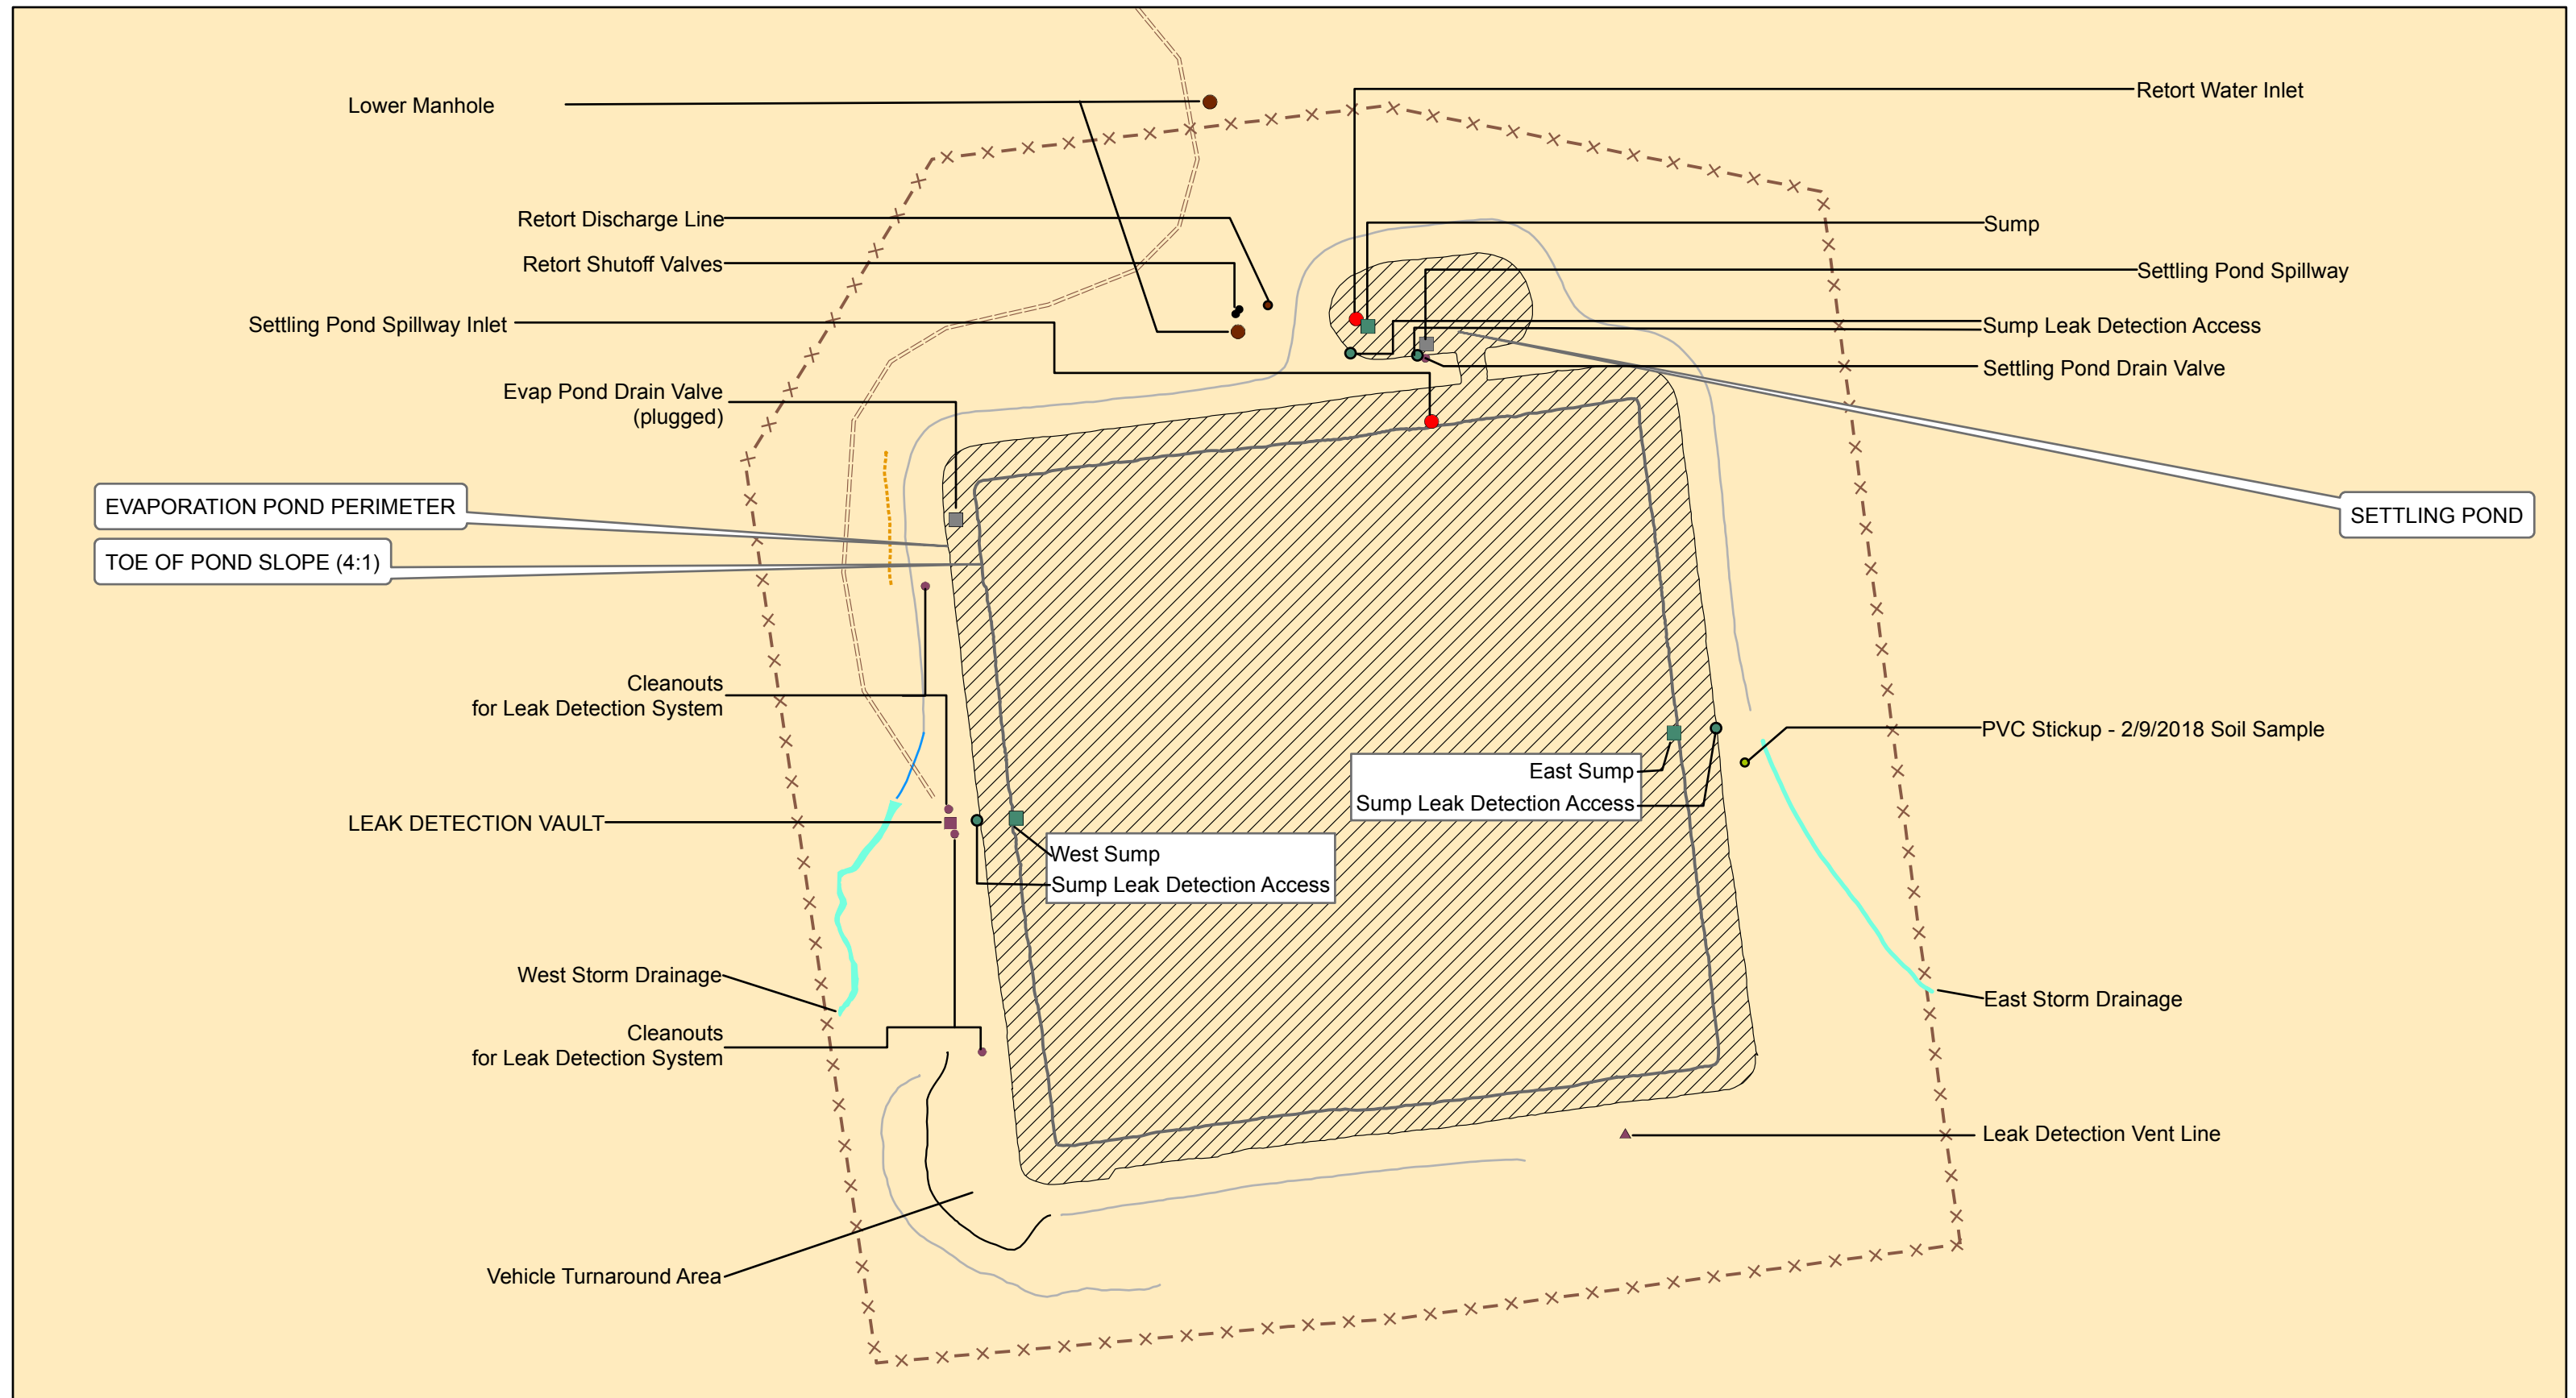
Lower Manhole

Retort Water Inlet

Retort Discharge Line

Retort Shutoff Valves

Settling Pond Spillway Inlet

Sump

Settling Pond Spillway

Sump Leak Detection Access

Settling Pond Drain Valve

Evap Pond Drain Valve
(plugged)

EVAPORATION POND PERIMETER

TOE OF POND SLOPE (4:1)

SETTLING POND

Cleanouts
for Leak Detection System

PVC Stickup - 2/9/2018 Soil Sample

East Sump
Sump Leak Detection Access

LEAK DETECTION VAULT

West Sump
Sump Leak Detection Access

West Storm Drainage

East Storm Drainage

Cleanouts
for Leak Detection System

Leak Detection Vent Line

Vehicle Turnaround Area